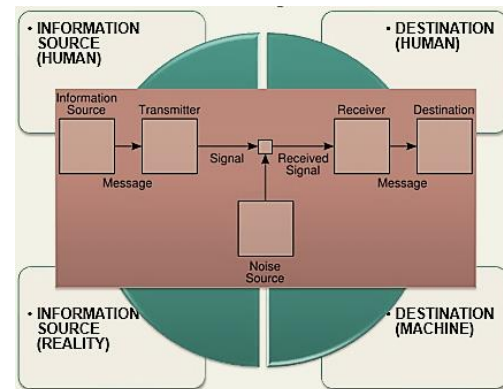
• INFORMATION SOURCE (HUMAN)

• DESTINATION (HUMAN)

Information Source

Transmitter

Message

Signal

Received Signal

Receiver

Destination

Message

Noise Source

• INFORMATION SOURCE (REALITY)

• DESTINATION (MACHINE)